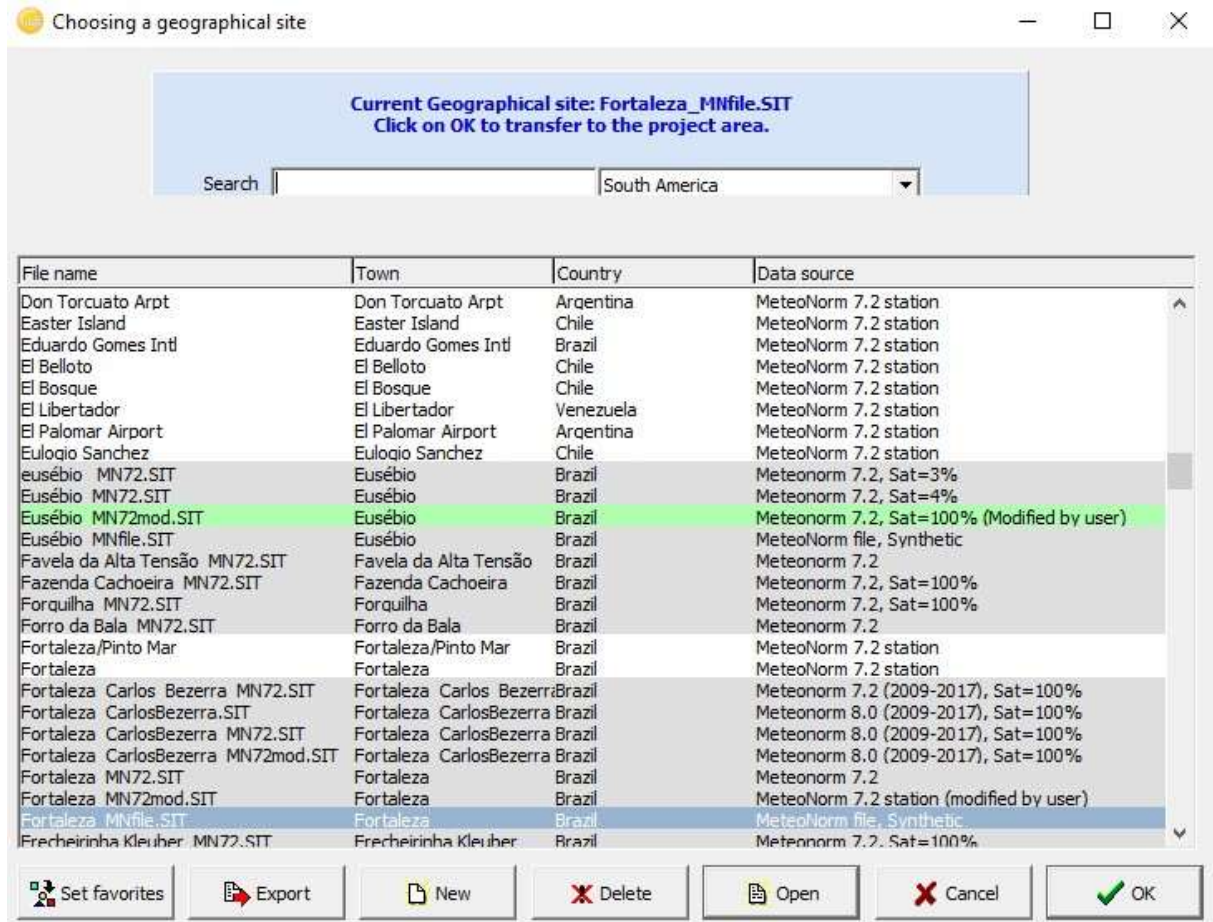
Choosing a geographical site

Current Geographical site: Fortaleza_MNfile.SIT
Click on OK to transfer to the project area.

Search

South America

| File name | Town | Country | Data source |
|---|---|---|---|
| Don Torcuato Arpt | Don Torcuato Arpt | Argentina | MeteoNorm 7.2 station |
| Easter Island | Easter Island | Chile | MeteoNorm 7.2 station |
| Eduardo Gomes Intl | Eduardo Gomes Intl | Brazil | MeteoNorm 7.2 station |
| El Belloto | El Belloto | Chile | MeteoNorm 7.2 station |
| El Bosque | El Bosque | Chile | MeteoNorm 7.2 station |
| El Libertador | El Libertador | Venezuela | MeteoNorm 7.2 station |
| El Palomar Airport | El Palomar Airport | Argentina | MeteoNorm 7.2 station |
| Eulogio Sanchez | Eulogio Sanchez | Chile | MeteoNorm 7.2 station |
| eusébio MN72.SIT | Eusébio | Brazil | Meteonorm 7.2, Sat=3% |
| Eusébio MN72.SIT | Eusébio | Brazil | Meteonorm 7.2, Sat=4% |
| Eusébio MN72mod.SIT | Eusébio | Brazil | Meteonorm 7.2, Sat=100% (Modified by user) |
| Eusébio MNfile.SIT | Eusébio | Brazil | MeteoNorm file, Synthetic |
| Favela da Alta Tensão MN72.SIT | Favela da Alta Tensão | Brazil | Meteonorm 7.2 |
| Fazenda Cachoeira MN72.SIT | Fazenda Cachoeira | Brazil | Meteonorm 7.2, Sat=100% |
| Forquilha MN72.SIT | Forquilha | Brazil | Meteonorm 7.2, Sat=100% |
| Forro da Bala MN72.SIT | Forro da Bala | Brazil | Meteonorm 7.2 |
| Fortaleza/Pinto Mar | Fortaleza/Pinto Mar | Brazil | MeteoNorm 7.2 station |
| Fortaleza | Fortaleza | Brazil | MeteoNorm 7.2 station |
| Fortaleza Carlos Bezerra MN72.SIT | Fortaleza Carlos Bezerra | Brazil | Meteonorm 7.2 (2009-2017), Sat=100% |
| Fortaleza CarlosBezerra.SIT | Fortaleza CarlosBezerra | Brazil | Meteonorm 8.0 (2009-2017), Sat=100% |
| Fortaleza CarlosBezerra MN72.SIT | Fortaleza CarlosBezerra | Brazil | Meteonorm 8.0 (2009-2017), Sat=100% |
| Fortaleza CarlosBezerra MN72mod.SIT | Fortaleza CarlosBezerra | Brazil | Meteonorm 8.0 (2009-2017), Sat=100% |
| Fortaleza MN72.SIT | Fortaleza | Brazil | Meteonorm 7.2 |
| Fortaleza MN72mod.SIT | Fortaleza | Brazil | MeteoNorm 7.2 station (modified by user) |
| Fortaleza MNfile.SIT | Fortaleza | Brazil | MeteoNorm file, Synthetic |
| Frecheirinha Kleuber MN72.SIT | Frecheirinha Kleuber | Brazil | Meteonorm 7.2, Sat=100% |

Set favorites | Export | New | Delete | Open | Cancel | OK